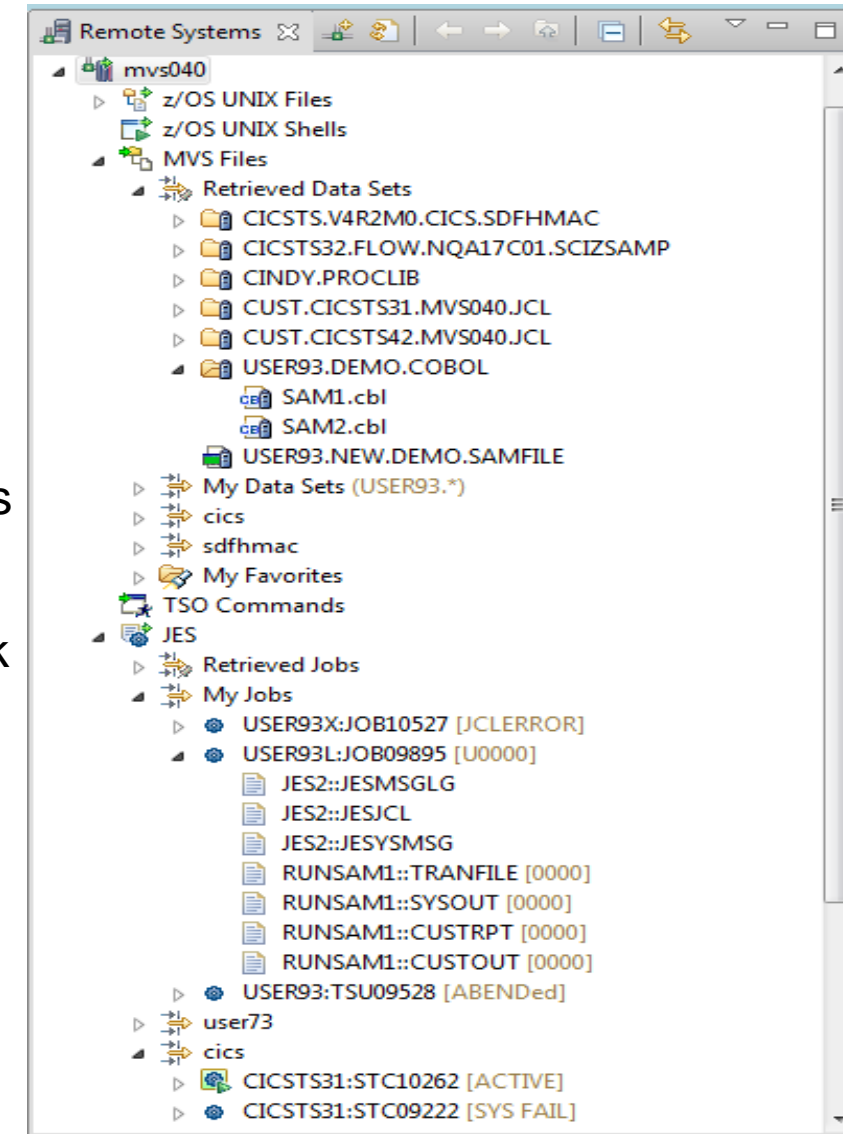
Remote Systems

mvs040
z/OS UNIX Files
z/OS UNIX Shells
MVS Files
Retrieved Data Sets
CICSTS.V4R2M0.CICS.SDFHMAC
CICSTS32.FLOW.NQA17C01.SCIZSAMP
CINDY.PROCLIB
CUST.CICSTS31.MVS040.JCL
CUST.CICSTS42.MVS040.JCL
USER93.DEMO.COBOL
SAM1.cbl
SAM2.cbl
USER93.NEW.DEMO.SAMFILE
My Data Sets (USER93.*)
cics
sdfhmac
My Favorites
TSO Commands
JES
Retrieved Jobs
My Jobs
USER93X:JOB10527 [JCLERROR]
USER93L:JOB09895 [U0000]
JES2::JESMSGLG
JES2::JESJCL
JES2::JESYSMSG
RUNSAM1::TRANFILE [0000]
RUNSAM1::SYSOUT [0000]
RUNSAM1::CUSTRPT [0000]
RUNSAM1::CUSTOUT [0000]
USER93:TSU09528 [ABENDed]
user73
cics
CICSTS31:STC10262 [ACTIVE]
CICSTS31:STC09222 [SYS FAIL]

s

k